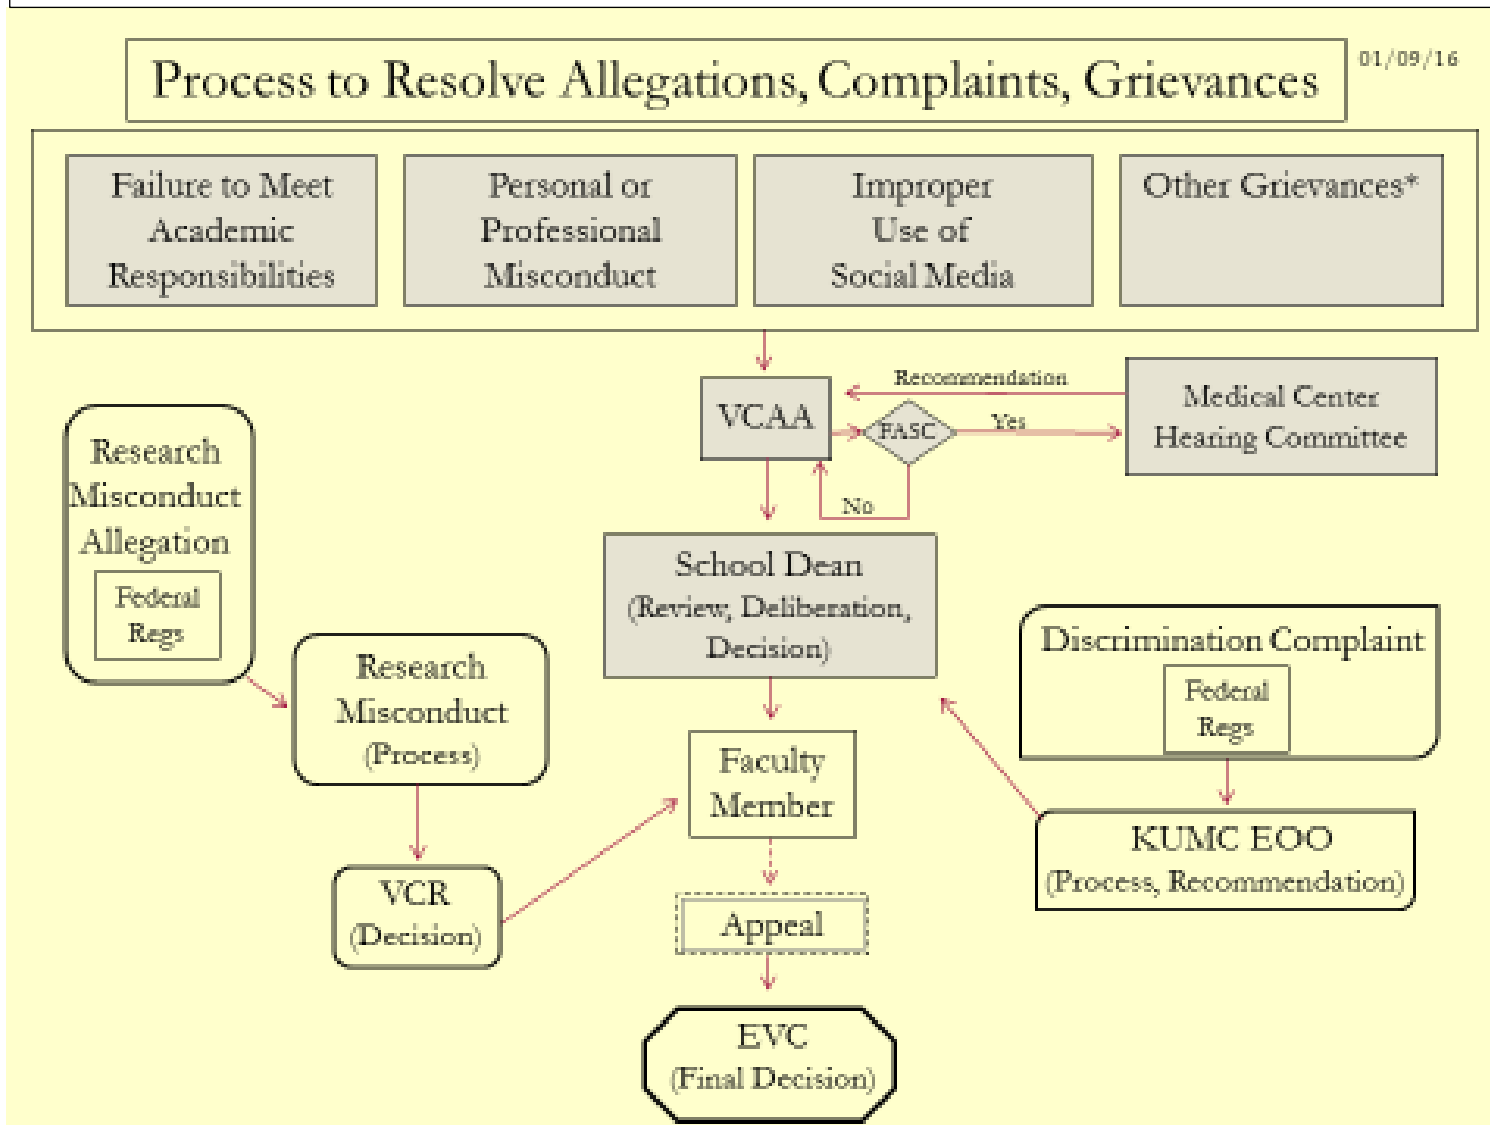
Process to Resolve Allegations, Complaints, Grievances

01/09/16

Failure to Meet Academic Responsibilities

Personal or Professional Misconduct

Improper Use of Social Media

Other Grievances*

VCAA

Recommendation

Medical Center Hearing Committee

FASC

Yes

No

Research Misconduct Allegation

Federal Regs

School Dean (Review, Deliberation, Decision)

Discrimination Complaint

Federal Regs

Research Misconduct (Process)

Faculty Member

KUMC EOO (Process, Recommendation)

VCR (Decision)

Appeal

EVC (Final Decision)